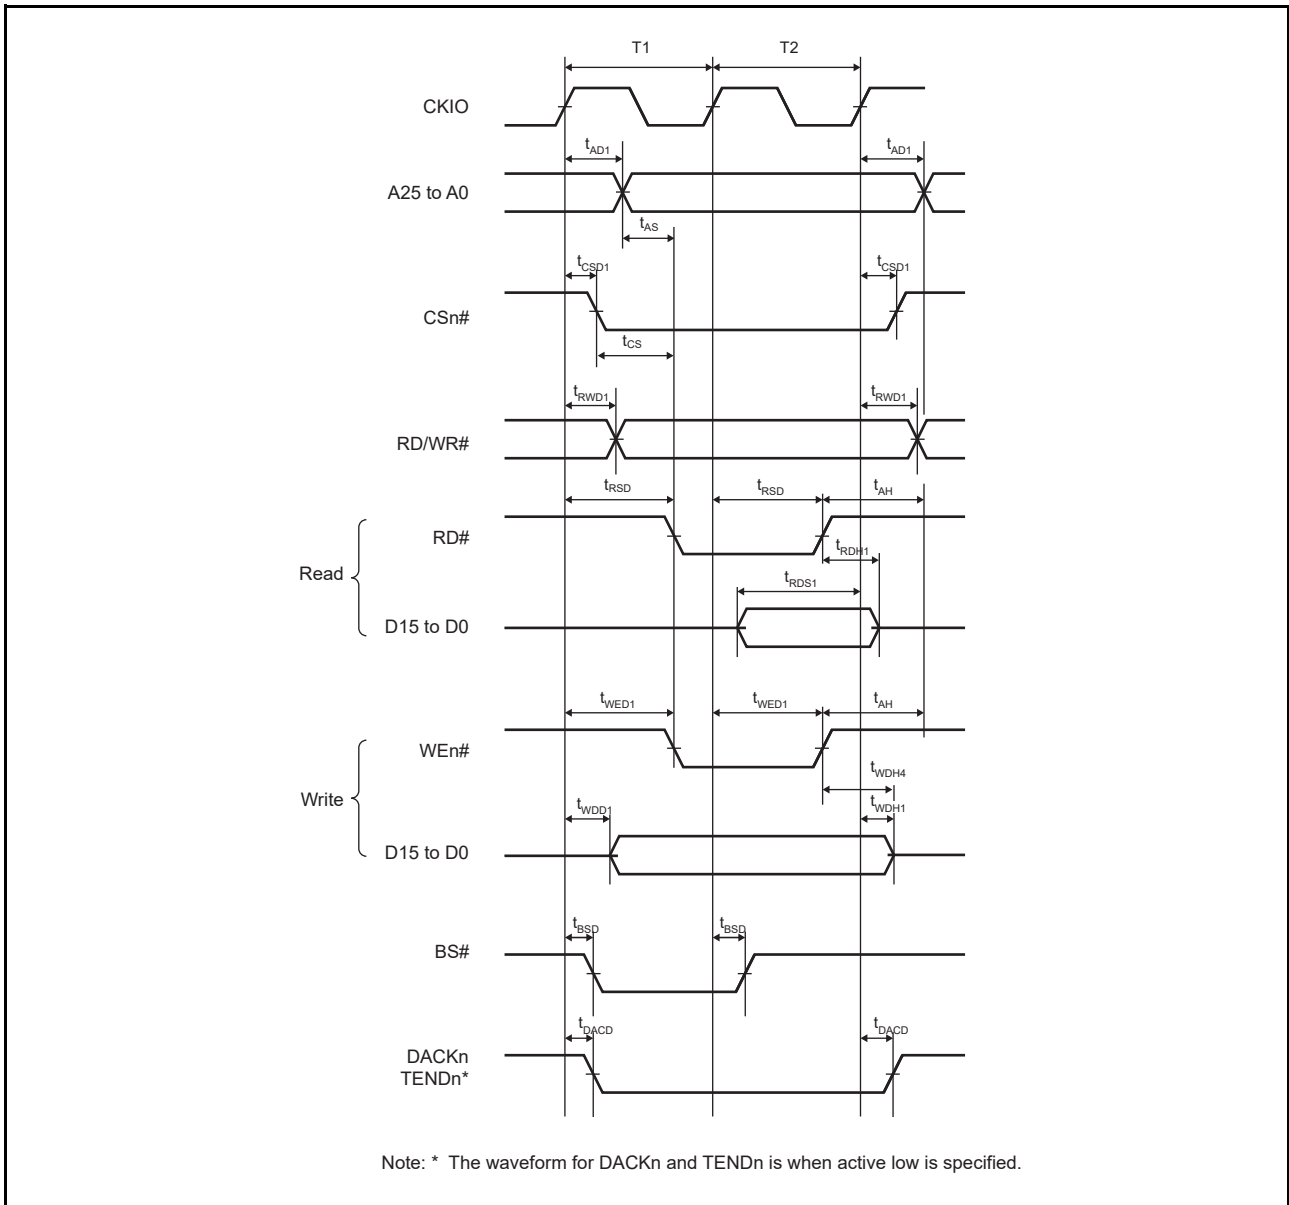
T1
T2
CKIO
$t_{AD1}$
$t_{AD1}$
A25 to A0
$t_{AS}$
$t_{CSD1}$
$t_{CSD1}$
CSn#
$t_{CS}$
$t_{RWD1}$
$t_{RWD1}$
RD/WR#
$t_{RSD}$
$t_{RSD}$
$t_{AH}$
RD#
$t_{RDH1}$
Read
$t_{RDS1}$
D15 to D0
$t_{WED1}$
$t_{WED1}$
$t_{AH}$
WEn#
$t_{WDH4}$
Write
$t_{WDD1}$
$t_{WDH1}$
D15 to D0
$t_{BSD}$
$t_{BSD}$
BS#
$t_{DACD}$
$t_{DACD}$
DACKn
TENDn*

Note: * The waveform for DACKn and TENDn is when active low is specified.